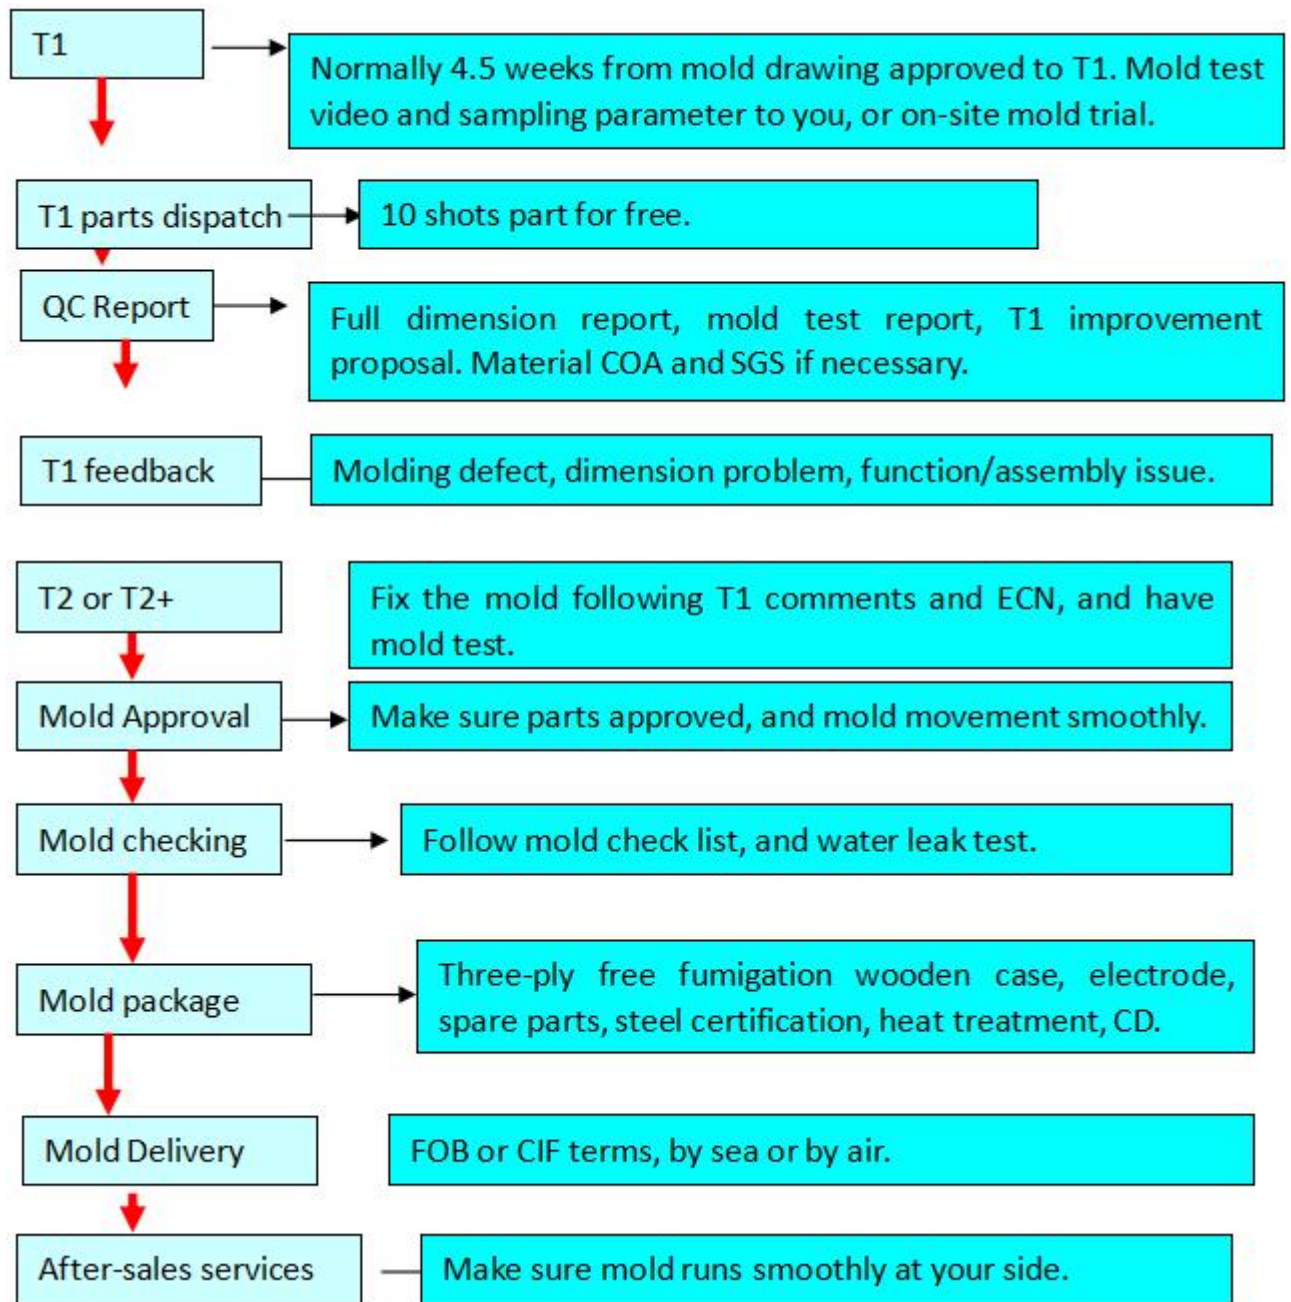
T1

Normally 4.5 weeks from mold drawing approved to T1. Mold test video and sampling parameter to you, or on-site mold trial.

T1 parts dispatch

10 shots part for free.

QC Report

Full dimension report, mold test report, T1 improvement proposal. Material COA and SGS if necessary.

T1 feedback

Molding defect, dimension problem, function/assembly issue.

T2 or T2+

Fix the mold following T1 comments and ECN, and have mold test.

Mold Approval

Make sure parts approved, and mold movement smoothly.

Mold checking

Follow mold check list, and water leak test.

Mold package

Three-ply free fumigation wooden case, electrode, spare parts, steel certification, heat treatment, CD.

Mold Delivery

FOB or CIF terms, by sea or by air.

After-sales services

Make sure mold runs smoothly at your side.